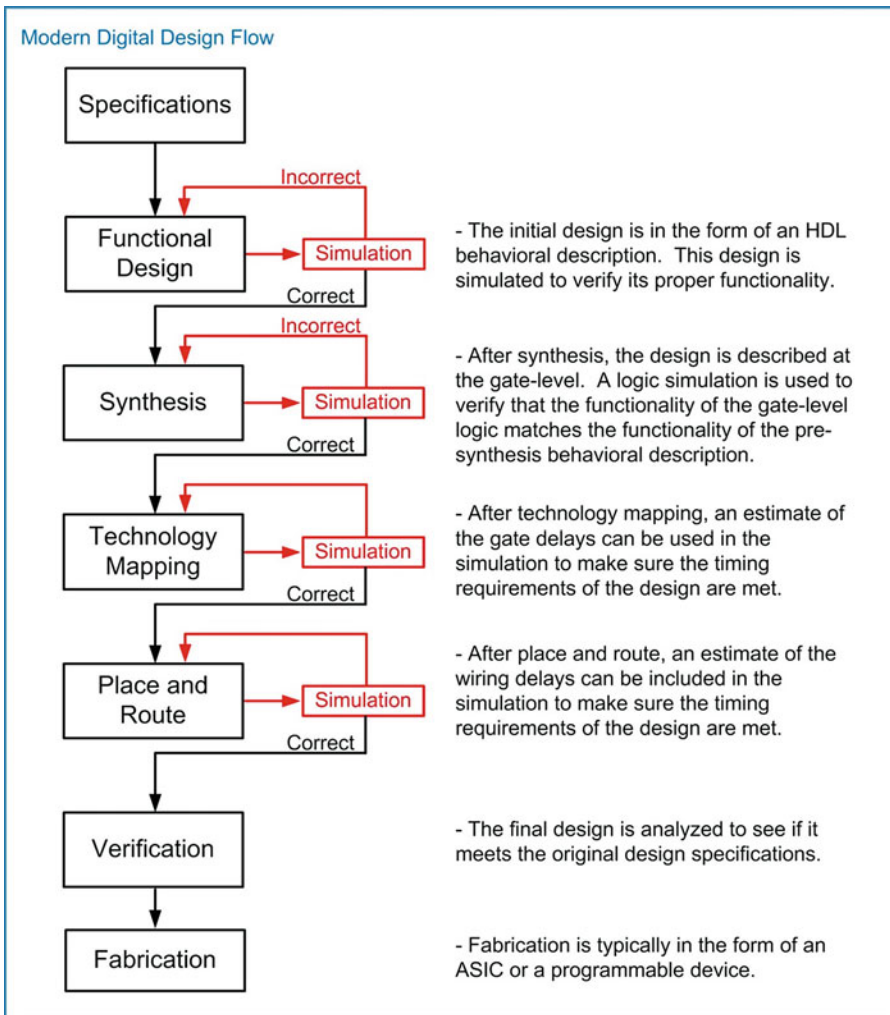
Modern Digital Design Flow

Specifications

Incorrect

Functional Design

Simulation

Correct

- The initial design is in the form of an HDL behavioral description. This design is simulated to verify its proper functionality.

Incorrect

Synthesis

Simulation

Correct

- After synthesis, the design is described at the gate-level. A logic simulation is used to verify that the functionality of the gate-level logic matches the functionality of the pre-synthesis behavioral description.

Technology Mapping

Simulation

Correct

- After technology mapping, an estimate of the gate delays can be used in the simulation to make sure the timing requirements of the design are met.

Place and Route

Simulation

Correct

- After place and route, an estimate of the wiring delays can be included in the simulation to make sure the timing requirements of the design are met.

Verification

- The final design is analyzed to see if it meets the original design specifications.

Fabrication

- Fabrication is typically in the form of an ASIC or a programmable device.